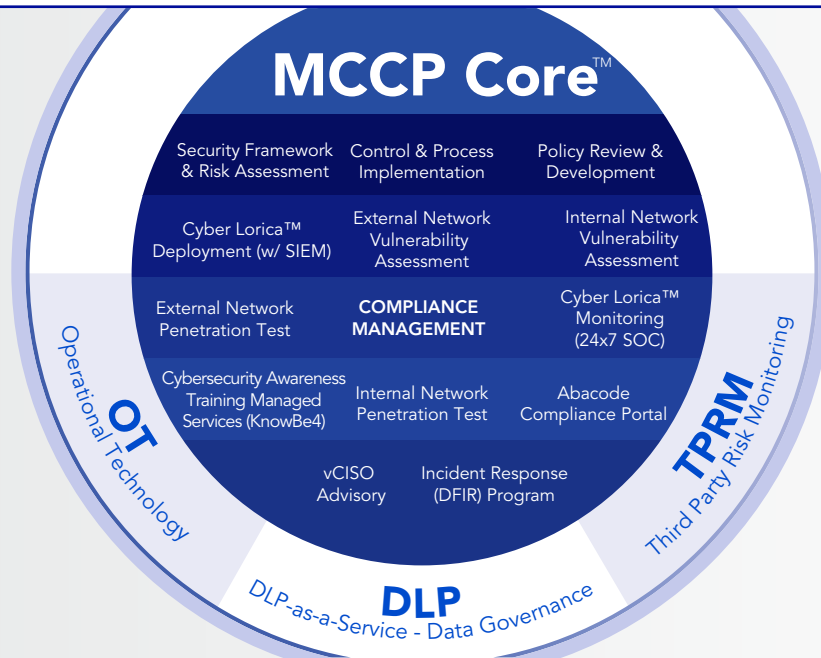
MCCP Core™

Security Framework & Risk Assessment

Control & Process Implementation

Policy Review & Development

Cyber Lorica™ Deployment (w/ SIEM)

External Network Vulnerability Assessment

Internal Network Vulnerability Assessment

External Network Penetration Test

COMPLIANCE MANAGEMENT

Cyber Lorica™ Monitoring (24x7 SOC)

Cybersecurity Awareness Training Managed Services (KnowBe4)

Internal Network Penetration Test

Abacode Compliance Portal

vCISO Advisory

Incident Response (DFIR) Program

OT
Operational Technology

TPRM
Third Party Risk Monitoring

DLP
DLP-as-a-Service - Data Governance